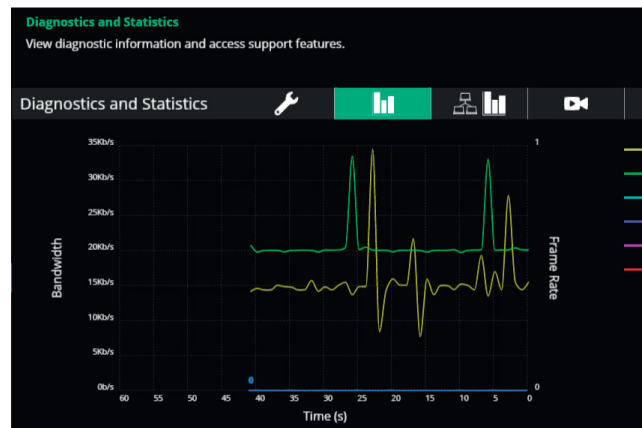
Diagnostics and Statistics
View diagnostic information and access support features.

Diagnostics and Statistics

35Kb/s
30Kb/s
25Kb/s
20Kb/s
15Kb/s
10Kb/s
5Kb/s
0b/s

Bandwidth

1
0

Frame Rate

0

60 55 50 45 40 35 30 25 20 15 10 5 0

Time (s)